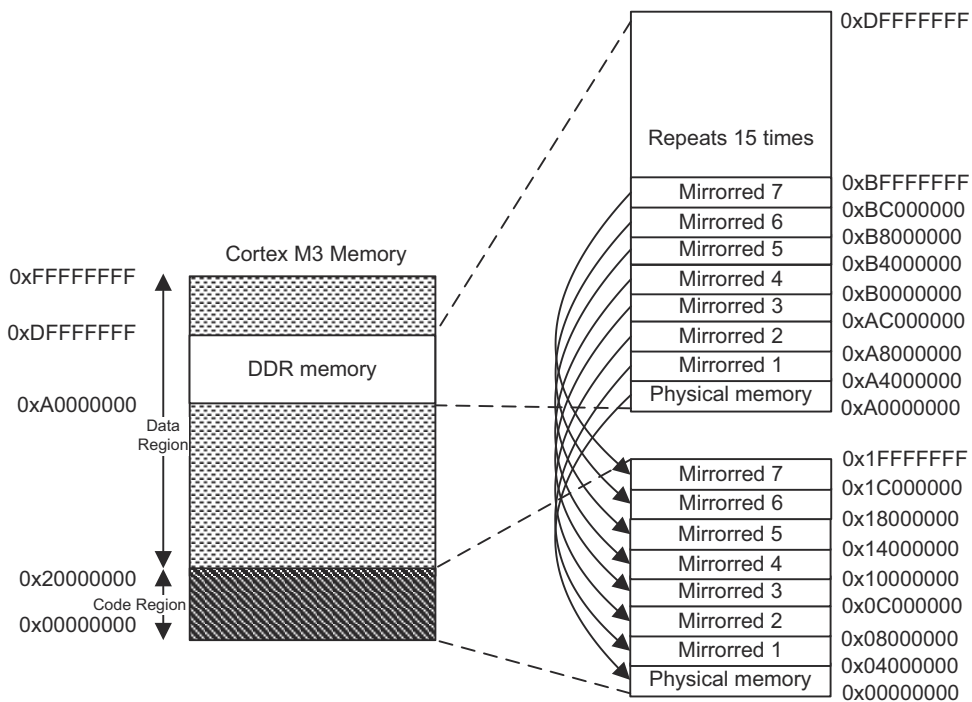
Cortex M3 Memory

0xFFFFFFFF
0xDFFFFFFF
DDR memory
0xA0000000
Data Region
0x20000000
Code Region
0x00000000

0xDFFFFFFF
Repeats 15 times
0xBFFFFFFF
Mirrorred 7
0xBC000000
Mirrorred 6
0xB8000000
Mirrorred 5
0xB4000000
Mirrorred 4
0xB0000000
Mirrorred 3
0xAC000000
Mirrorred 2
0xA8000000
Mirrorred 1
0xA4000000
Physical memory
0xA0000000

0x1FFFFFFF
Mirrorred 7
0x1C000000
Mirrorred 6
0x18000000
Mirrorred 5
0x14000000
Mirrorred 4
0x10000000
Mirrorred 3
0x0C000000
Mirrorred 2
0x08000000
Mirrorred 1
0x04000000
Physical memory
0x00000000